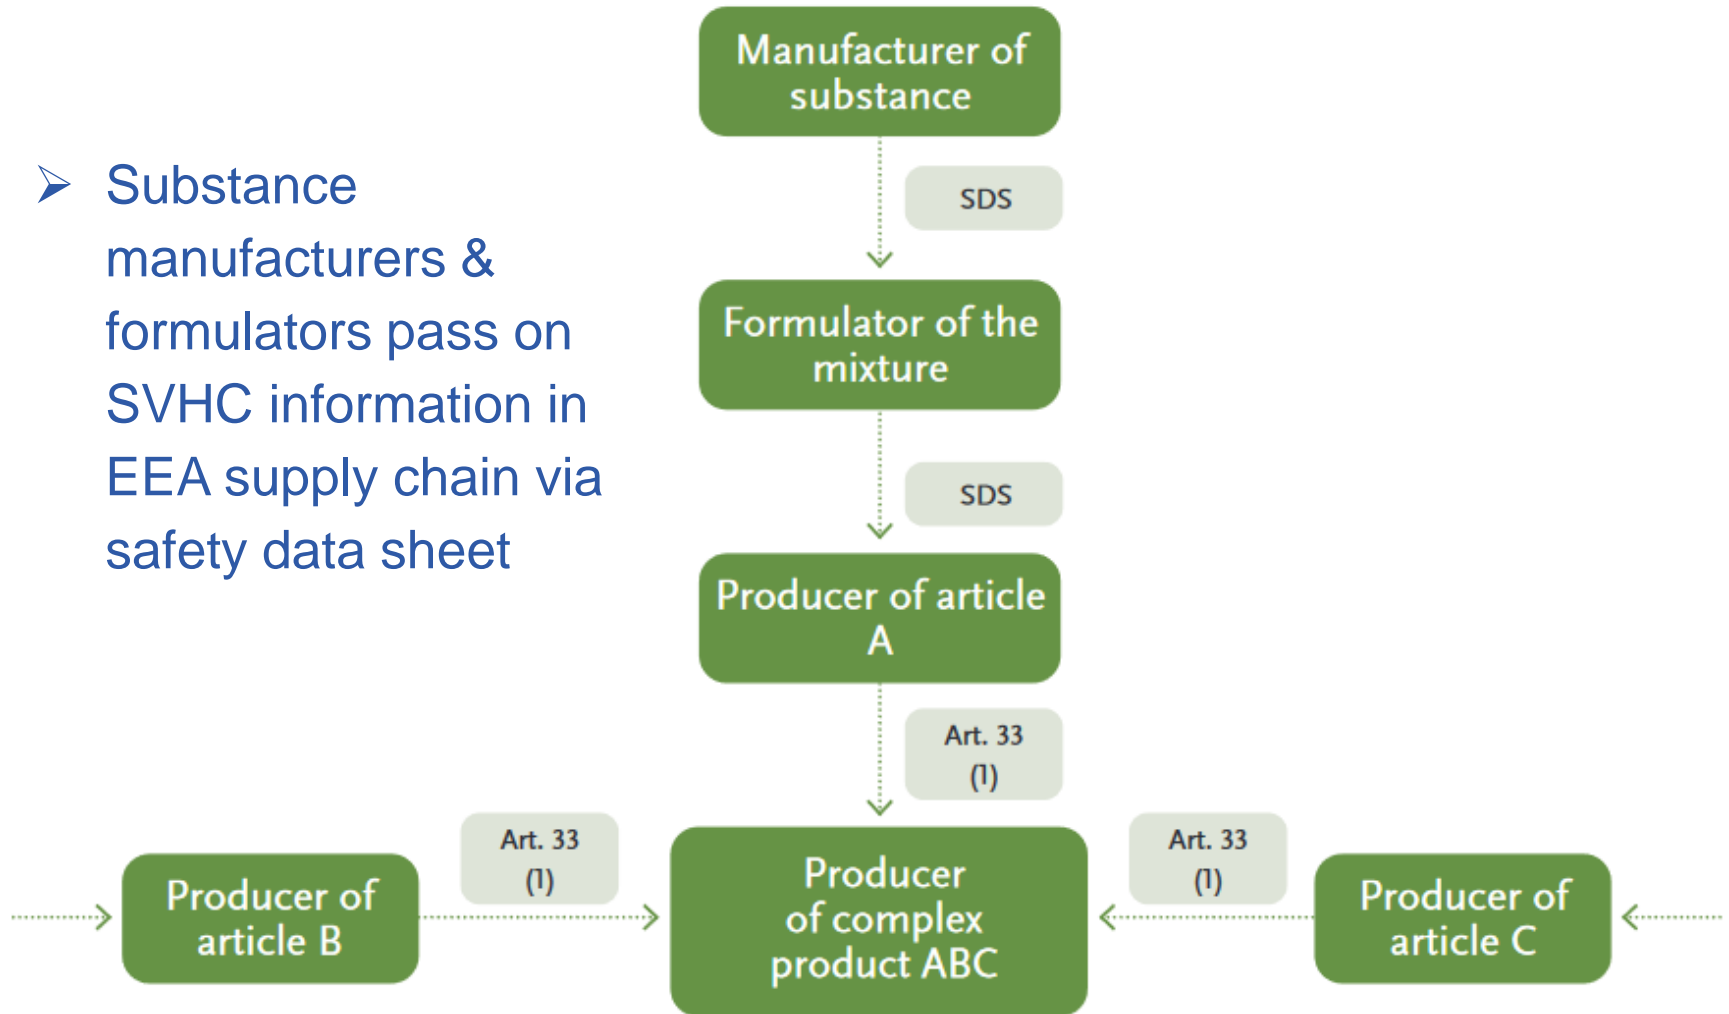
Substance manufacturers & formulators pass on SVHC information in EEA supply chain via safety data sheet

Manufacturer of substance

SDS

Formulator of the mixture

SDS

Producer of article A

Art. 33 (1)

Producer of article B

Art. 33 (1)

Producer of complex product ABC

Art. 33 (1)

Producer of article C